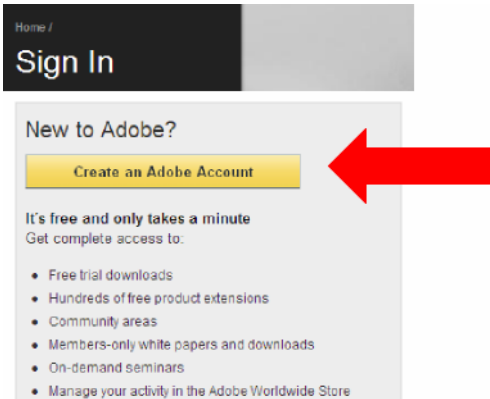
Home /

Sign In

New to Adobe?

Create an Adobe Account

It's free and only takes a minute
Get complete access to:

- Free trial downloads
- Hundreds of free product extensions
- Community areas
- Members-only white papers and downloads
- On-demand seminars
- Manage your activity in the Adobe Worldwide Store